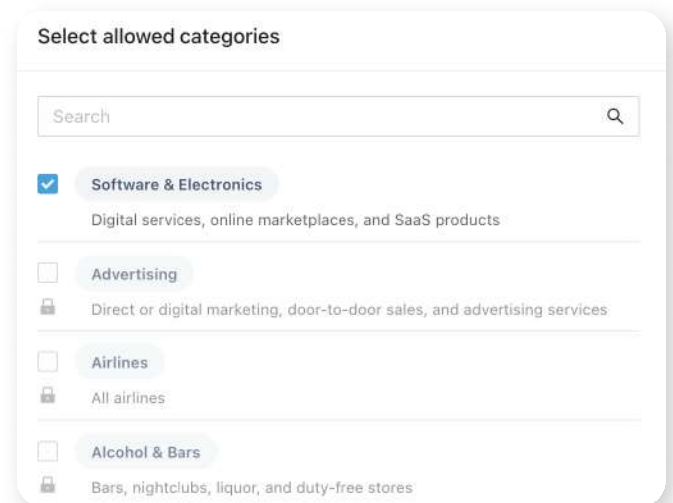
Select allowed categories

Search

Software & Electronics

Digital services, online marketplaces, and SaaS products

Advertising

Direct or digital marketing, door-to-door sales, and advertising services

Airlines

All airlines

Alcohol & Bars

Bars, nightclubs, liquor, and duty-free stores